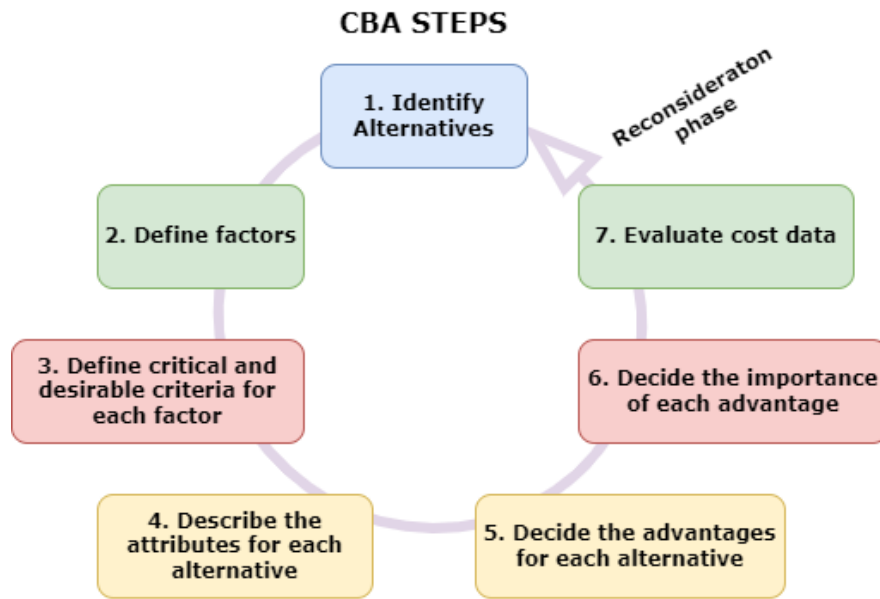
CBA STEPS

1. Identify Alternatives

Reconsideraton phase

2. Define factors

7. Evaluate cost data

3. Define critical and desirable criteria for each factor

6. Decide the importance of each advantage

4. Describe the attributes for each alternative

5. Decide the advantages for each alternative